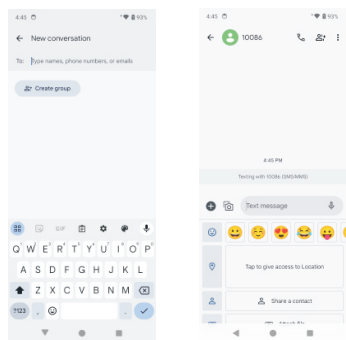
4:45
93%
New conversation
To: Type names, phone numbers, or emails
Create group
GIF
Q W E R T Y U I O P
A S D F G H J K L
Z X C V B N M
?123 , .

4:45
93%
10086
4:45 PM
Texting with 10086 (SMS/MMS)
Text message
Tap to give access to Location
Share a contact
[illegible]